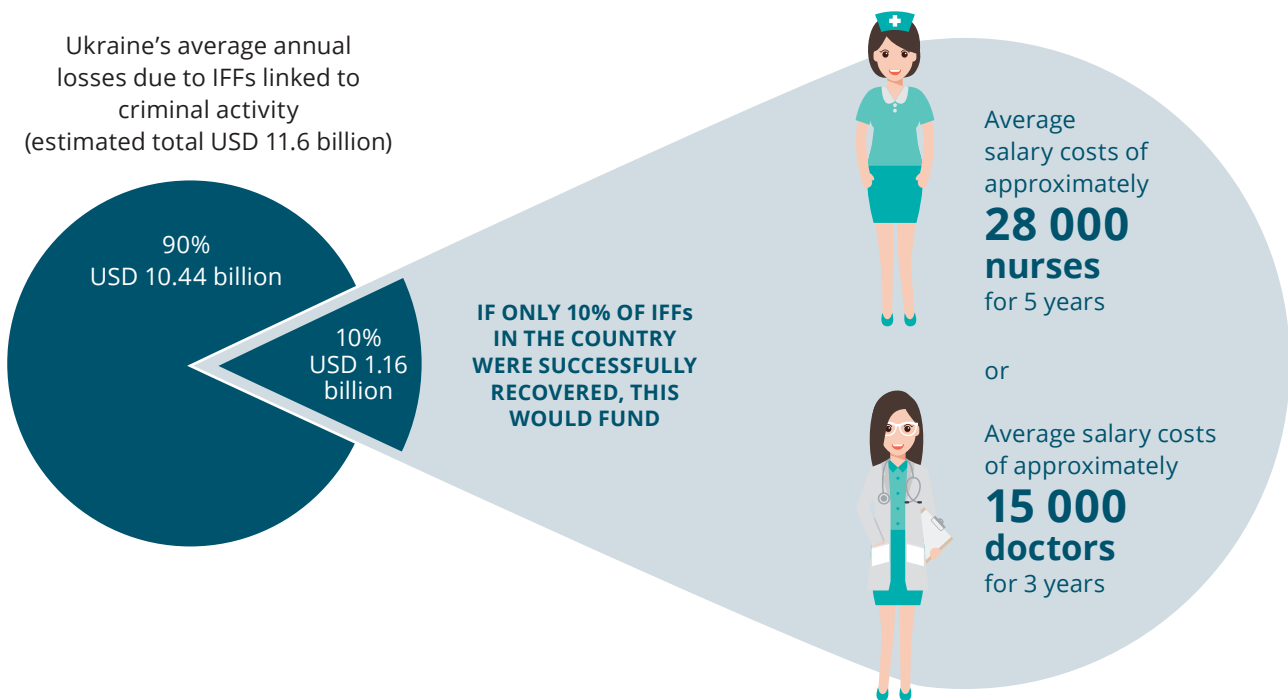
Ukraine's average annual losses due to IFFs linked to criminal activity (estimated total USD 11.6 billion)

90%
USD 10.44 billion

10%
USD 1.16 billion

IF ONLY 10% OF IFFs IN THE COUNTRY WERE SUCCESSFULLY RECOVERED, THIS WOULD FUND

Average salary costs of approximately
28 000 nurses
for 5 years

or

Average salary costs of approximately
15 000 doctors
for 3 years